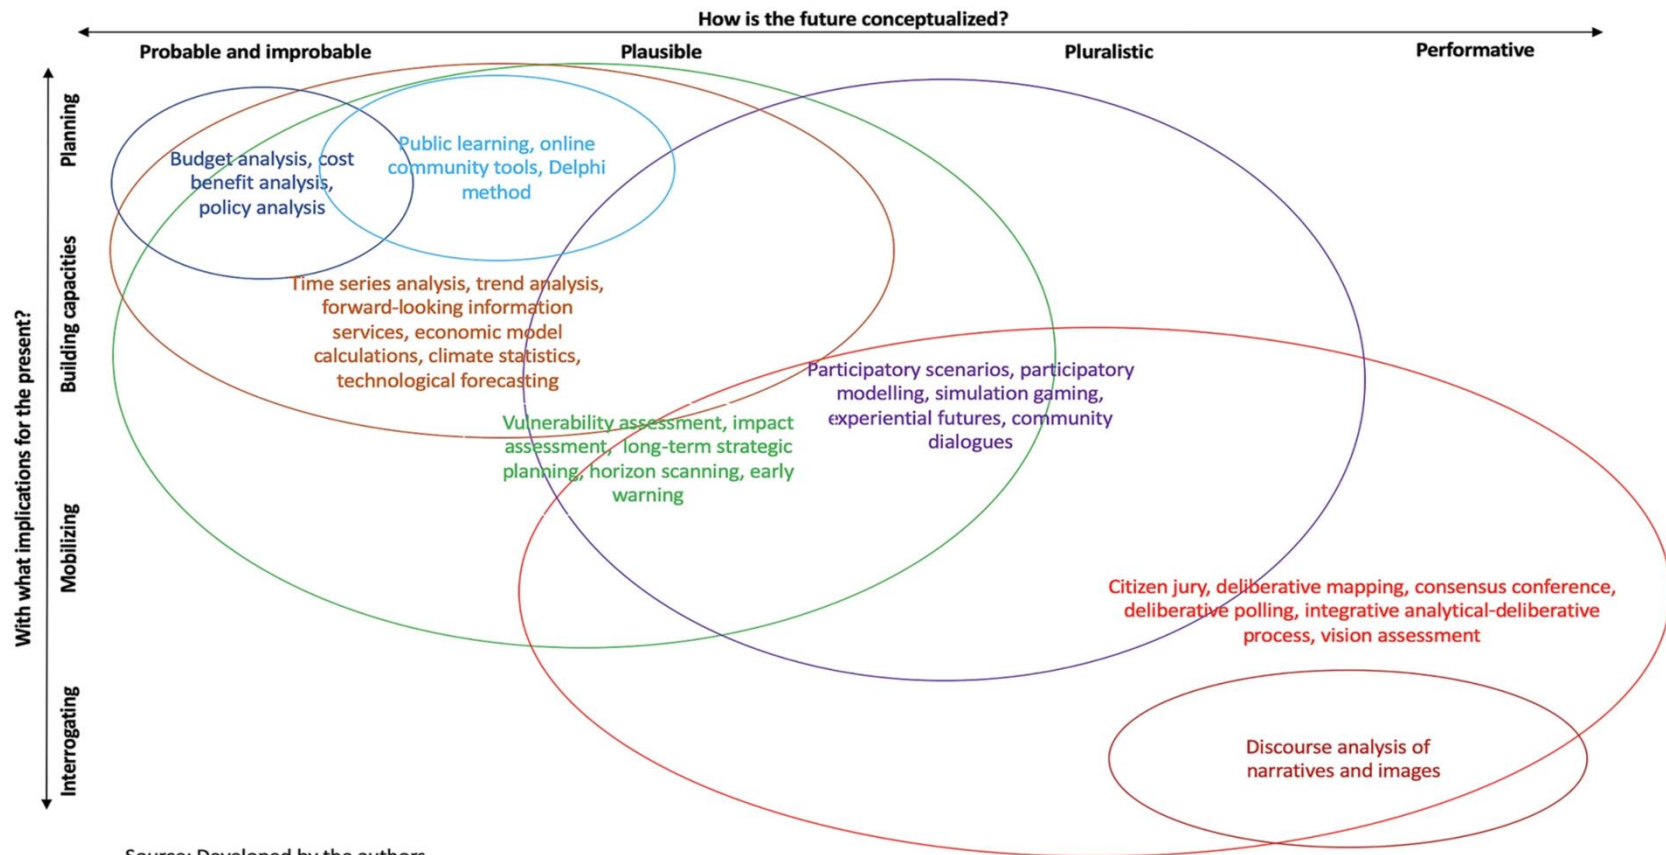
How is the future conceptualized?

Probable and improbable

Plausible

Pluralistic

Performative

With what implications for the present?

Planning

Building capacities

Mobilizing

Interrogating

Budget analysis, cost benefit analysis, policy analysis

Public learning, online community tools, Delphi method

Time series analysis, trend analysis, forward-looking information services, economic model calculations, climate statistics, technological forecasting

Vulnerability assessment, impact assessment, long-term strategic planning, horizon scanning, early warning

Participatory scenarios, participatory modelling, simulation gaming, experiential futures, community dialogues

Citizen jury, deliberative mapping, consensus conference, deliberative polling, integrative analytical-deliberative process, vision assessment

Discourse analysis of narratives and images

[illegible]